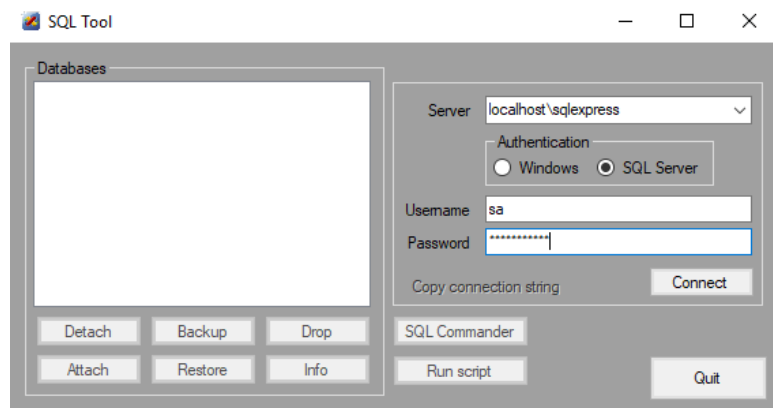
SQL Tool

Databases

Server localhost\sqlexpress

Authentication
Windows SQL Server

Username sa
Password ************

Copy connection string

Connect

Detach Backup Drop
Attach Restore Info

SQL Commander
Run script

Quit